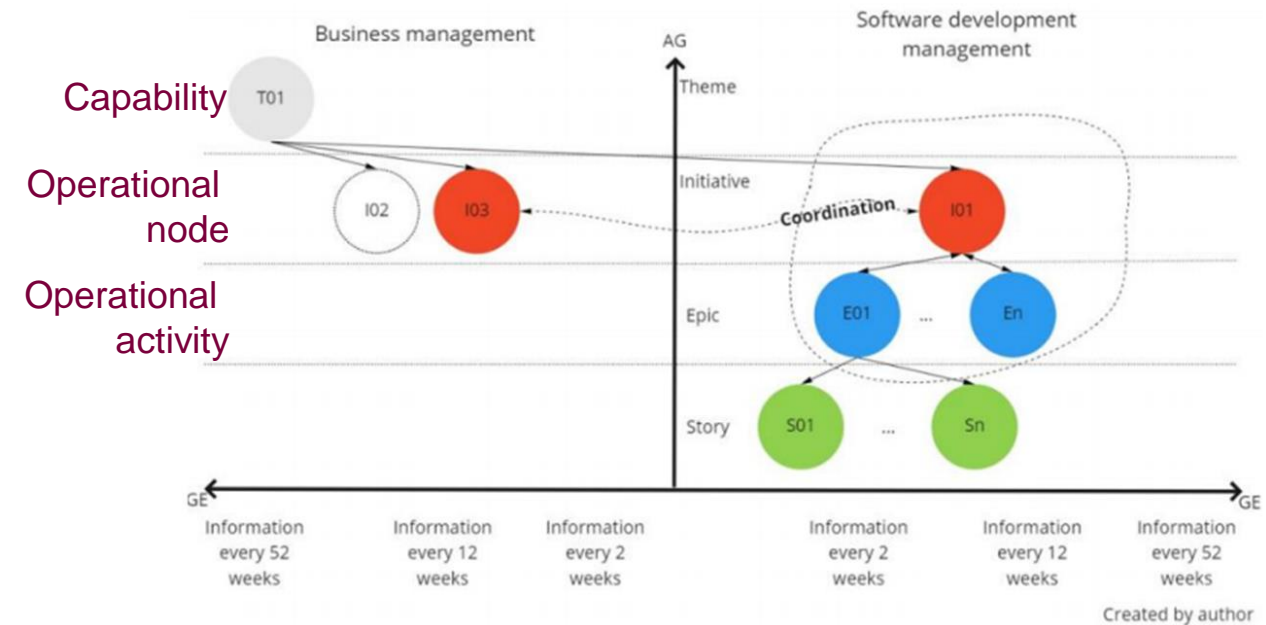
Business management

Software development management

AG

Capability

T01

Theme

Operational node

I02

I03

Initiative

Coordination

I01

Operational activity

Epic

E01

...

En

Story

S01

...

Sn

GE

GE

Information every 52 weeks

Information every 12 weeks

Information every 2 weeks

Information every 2 weeks

Information every 12 weeks

Information every 52 weeks

Created by author